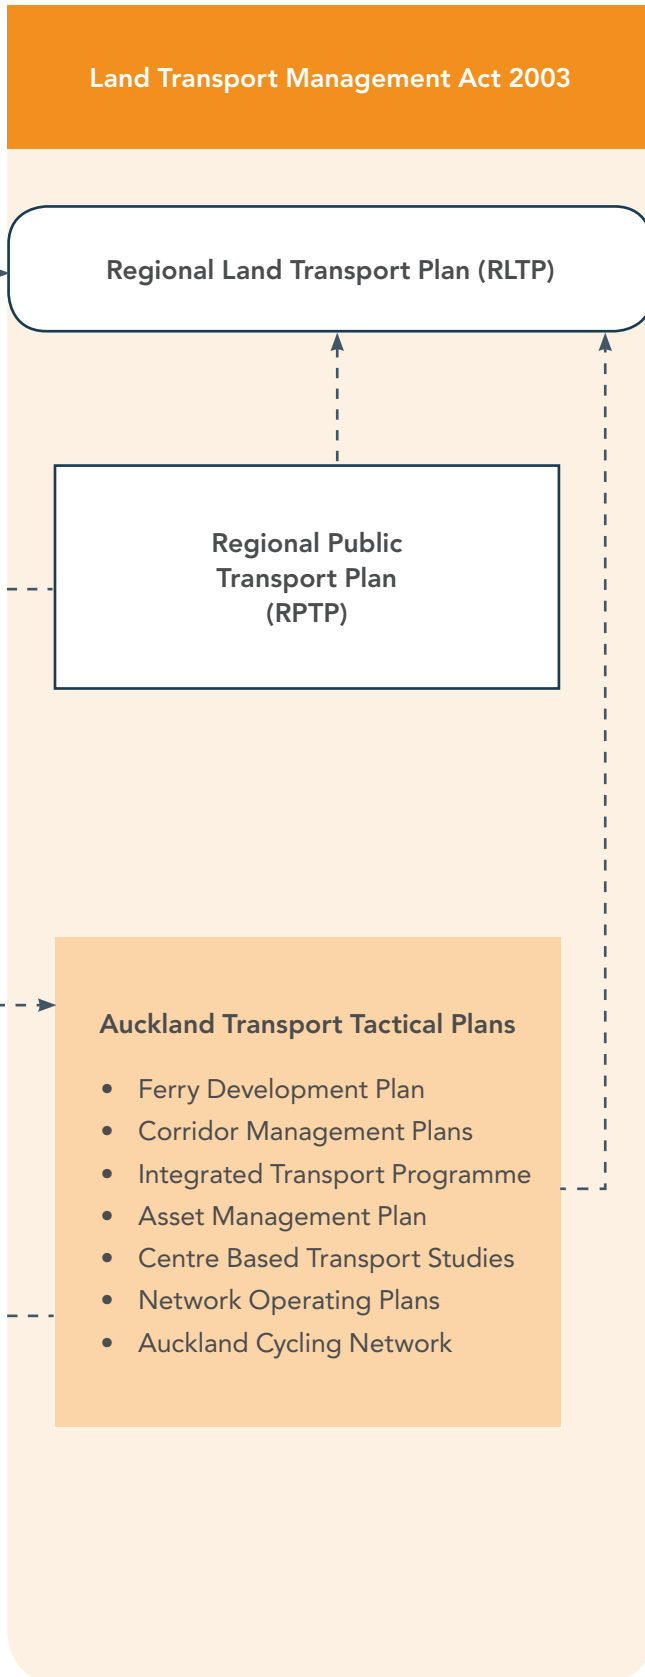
Land Transport Management Act 2003

Regional Land Transport Plan (RLTP)

Regional Public Transport Plan (RPTP)

Auckland Transport Tactical Plans

- Ferry Development Plan
- Corridor Management Plans
- Integrated Transport Programme
- Asset Management Plan
- Centre Based Transport Studies
- Network Operating Plans
- Auckland Cycling Network